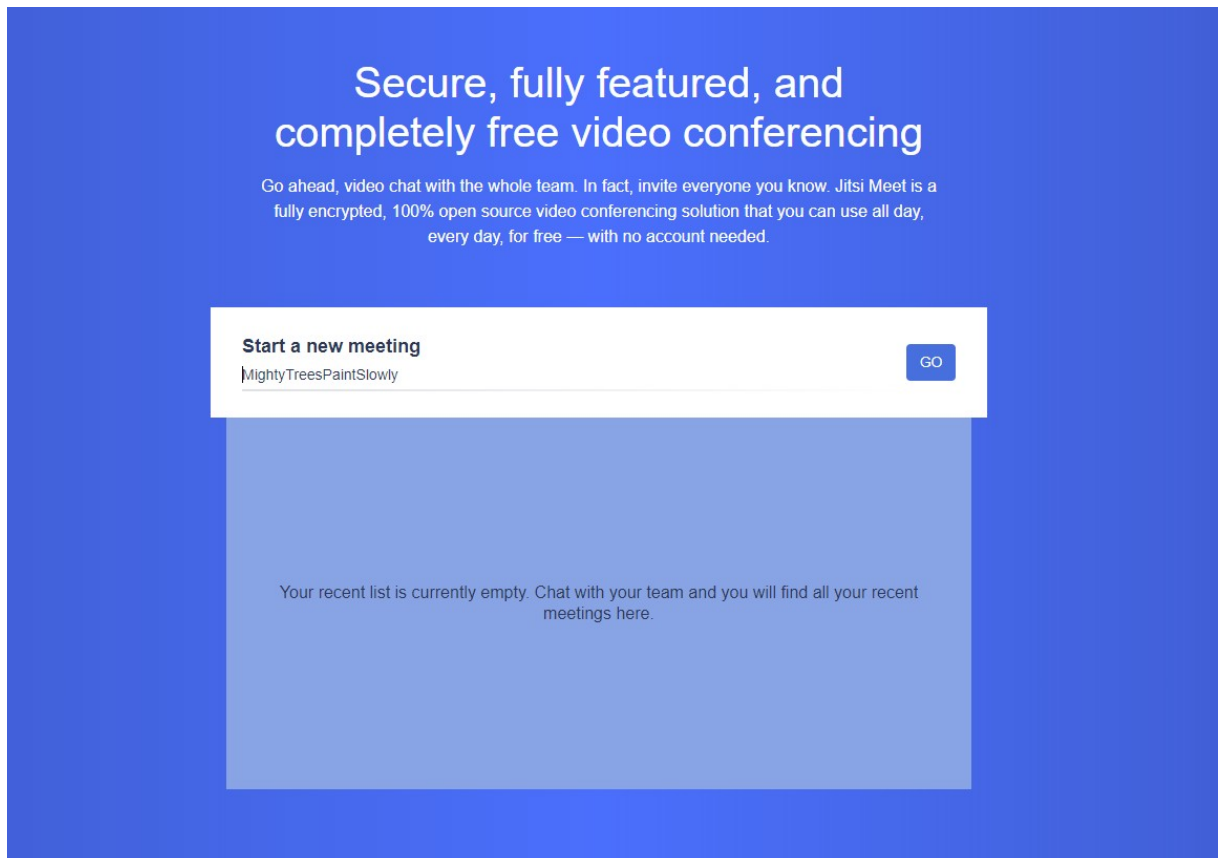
Secure, fully featured, and completely free video conferencing

Go ahead, video chat with the whole team. In fact, invite everyone you know. Jitsi Meet is a fully encrypted, 100% open source video conferencing solution that you can use all day, every day, for free — with no account needed.

Start a new meeting

MightyTreesPaintSlowly

GO

Your recent list is currently empty. Chat with your team and you will find all your recent meetings here.